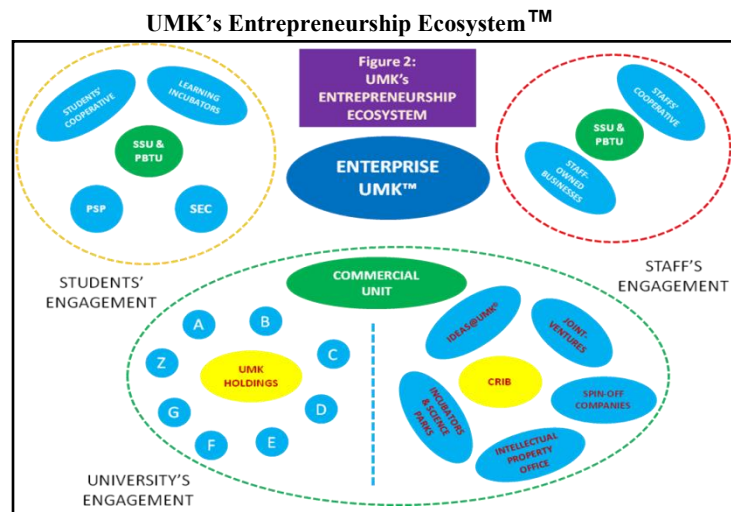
UMK's Entrepreneurship Ecosystem™

Figure 2: UMK's ENTREPRENEURSHIP ECOSYSTEM

STUDENTS' COOPERATIVE

LEARNING INCUBATORS

SSU & PBTU

PSP

SEC

ENTERPRISE UMK™

STAFFS' COOPERATIVE

SSU & PBTU

STAFF-OWNED BUSINESSES

STUDENTS' ENGAGEMENT

STAFF'S ENGAGEMENT

COMMERCIAL UNIT

A

B

C

Z

UMK HOLDINGS

D

G

F

E

IDEAS@UMK®

JOINT-VENTURES

INCUBATORS & SCIENCE PARKS

CRIB

SPIN-OFF COMPANIES

INTELLECTUAL PROPERTY OFFICE

UNIVERSITY'S ENGAGEMENT